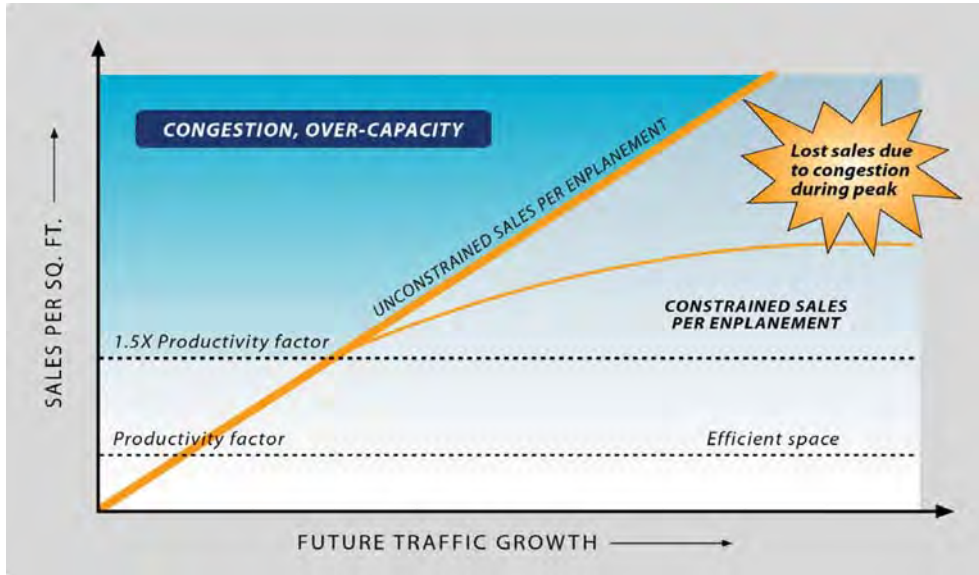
CONGESTION, OVER-CAPACITY

UNCONSTRAINED SALES PER ENPLANEMENT

Lost sales due to congestion during peak

CONSTRAINED SALES PER ENPLANEMENT

1.5X Productivity factor

Productivity factor

Efficient space

SALES PER SQ. FT.

FUTURE TRAFFIC GROWTH